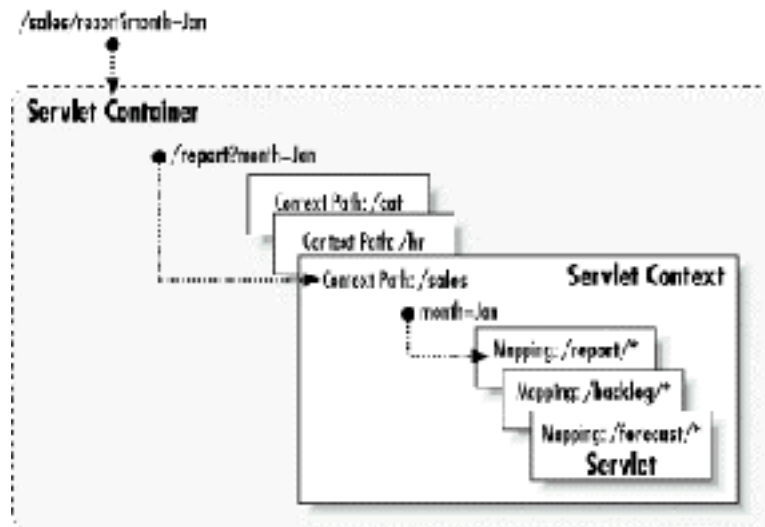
/sales/report?month=Jan

Servlet Container

/report?month=Jan

Context Path: /cat

Context Path: /hr

Context Path: /sales

Servlet Context

month=Jan

Mapping: /report/*

Mapping: /backlog/*

Mapping: /forecast/*

Servlet